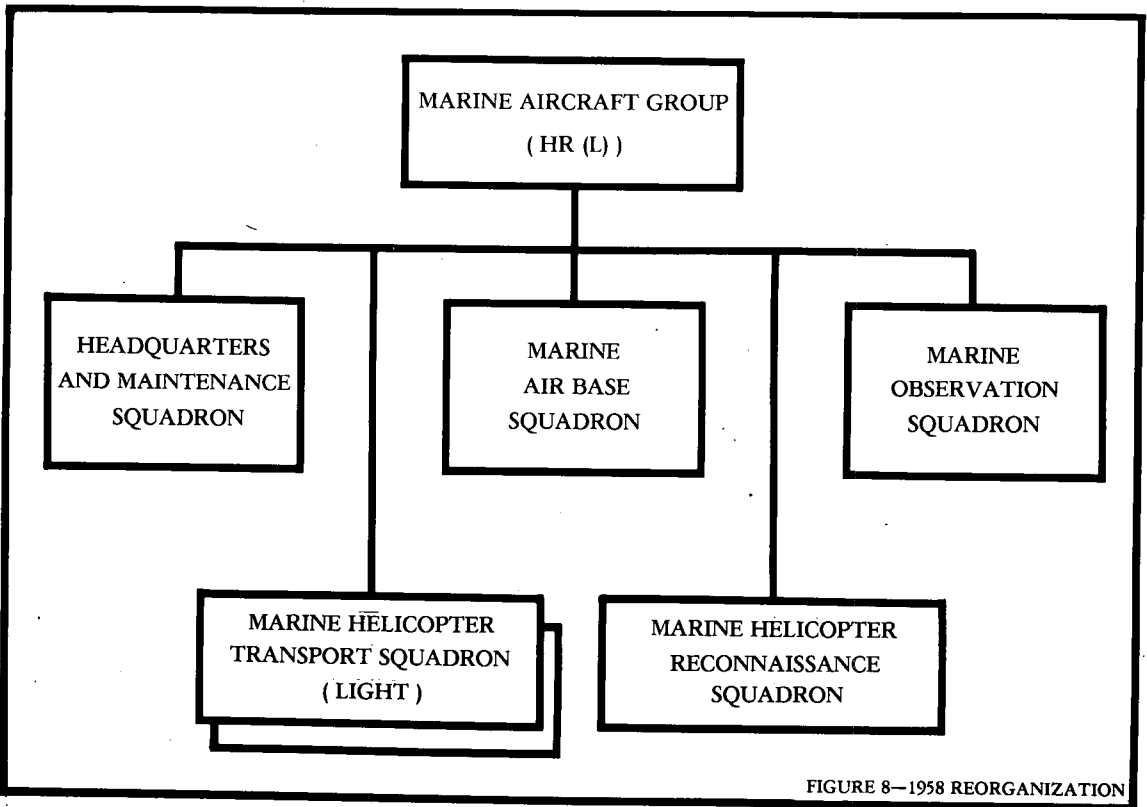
MARINE AIRCRAFT GROUP
( HR (L) )

HEADQUARTERS AND MAINTENANCE SQUADRON

MARINE AIR BASE SQUADRON

MARINE OBSERVATION SQUADRON

MARINE HELICOPTER TRANSPORT SQUADRON ( LIGHT )

MARINE HELICOPTER RECONNAISSANCE SQUADRON

FIGURE 8—1958 REORGANIZATION